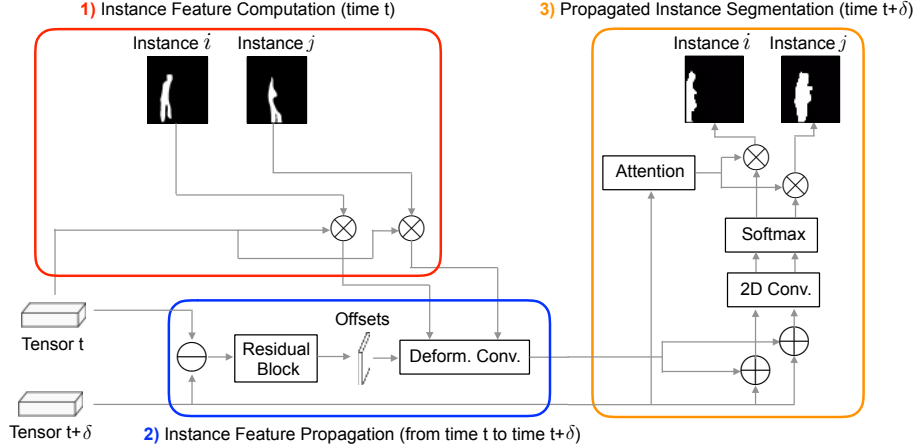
1) Instance Feature Computation (time t)

Instance $i$

Instance $j$

3) Propagated Instance Segmentation (time t+$\delta$)

Instance $i$

Instance $j$

Attention

Softmax

2D Conv.

Offsets

Residual Block

Deform. Conv.

Tensor t

Tensor t+$\delta$

2) Instance Feature Propagation (from time t to time t+$\delta$)